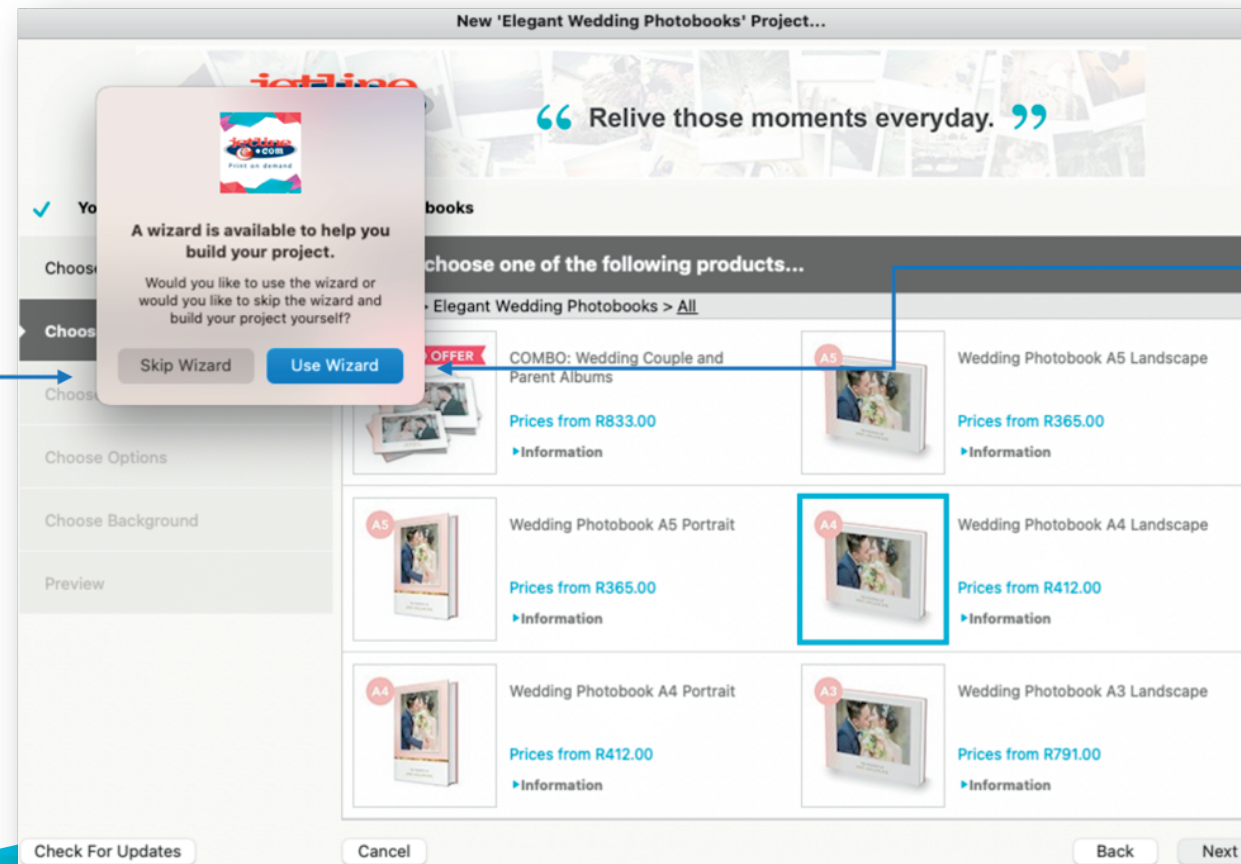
New 'Elegant Wedding Photobooks' Project...

jetline

“ Relive those moments everyday. ”

✓ Yo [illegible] books

jetline.com
Print on demand

A wizard is available to help you build your project.

Would you like to use the wizard or would you like to skip the wizard and build your project yourself?

Skip Wizard

Use Wizard

Choose

Choos

Choos

Choose Options

Choose Background

Preview

choose one of the following products...

> Elegant Wedding Photobooks > All

OFFER

COMBO: Wedding Couple and Parent Albums

Prices from R833.00

▸Information

A5

Wedding Photobook A5 Landscape

Prices from R365.00

▸Information

A5

Wedding Photobook A5 Portrait

Prices from R365.00

▸Information

A4

Wedding Photobook A4 Landscape

Prices from R412.00

▸Information

A4

Wedding Photobook A4 Portrait

Prices from R412.00

▸Information

A3

Wedding Photobook A3 Landscape

Prices from R791.00

▸Information

Check For Updates

Cancel

Back

Next